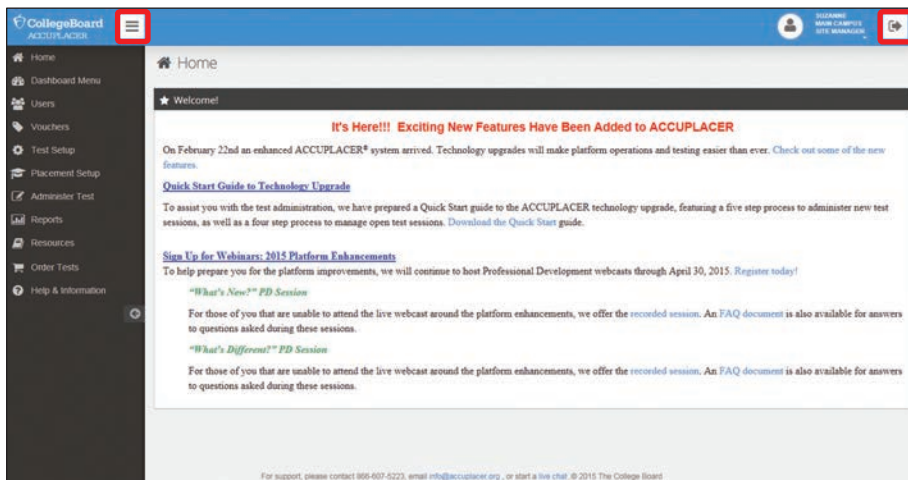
CollegeBoard
ACCUPLACER

SUZANNE
MAIN CAMPUS
SITE MANAGER

Home
Dashboard Menu
Users
Vouchers
Test Setup
Placement Setup
Administer Test
Reports
Resources
Order Tests
Help & Information

Home

Welcome!

It's Here!!! Exciting New Features Have Been Added to ACCUPLACER

On February 22nd an enhanced ACCUPLACER® system arrived. Technology upgrades will make platform operations and testing easier than ever. Check out some of the new features.

Quick Start Guide to Technology Upgrade

To assist you with the test administration, we have prepared a Quick Start guide to the ACCUPLACER technology upgrade, featuring a five step process to administer new test sessions, as well as a four step process to manage open test sessions. Download the Quick Start guide.

Sign Up for Webinars: 2015 Platform Enhancements

To help prepare you for the platform improvements, we will continue to host Professional Development webcasts through April 30, 2015. Register today!

"What's New?" PD Session

For those of you that are unable to attend the live webcast around the platform enhancements, we offer the recorded session. An FAQ document is also available for answers to questions asked during these sessions.

"What's Different?" PD Session

For those of you that are unable to attend the live webcast around the platform enhancements, we offer the recorded session. An FAQ document is also available for answers to questions asked during these sessions.

For support, please contact 866-607-5223, email info@accuplacer.org , or start a live chat. © 2015 The College Board